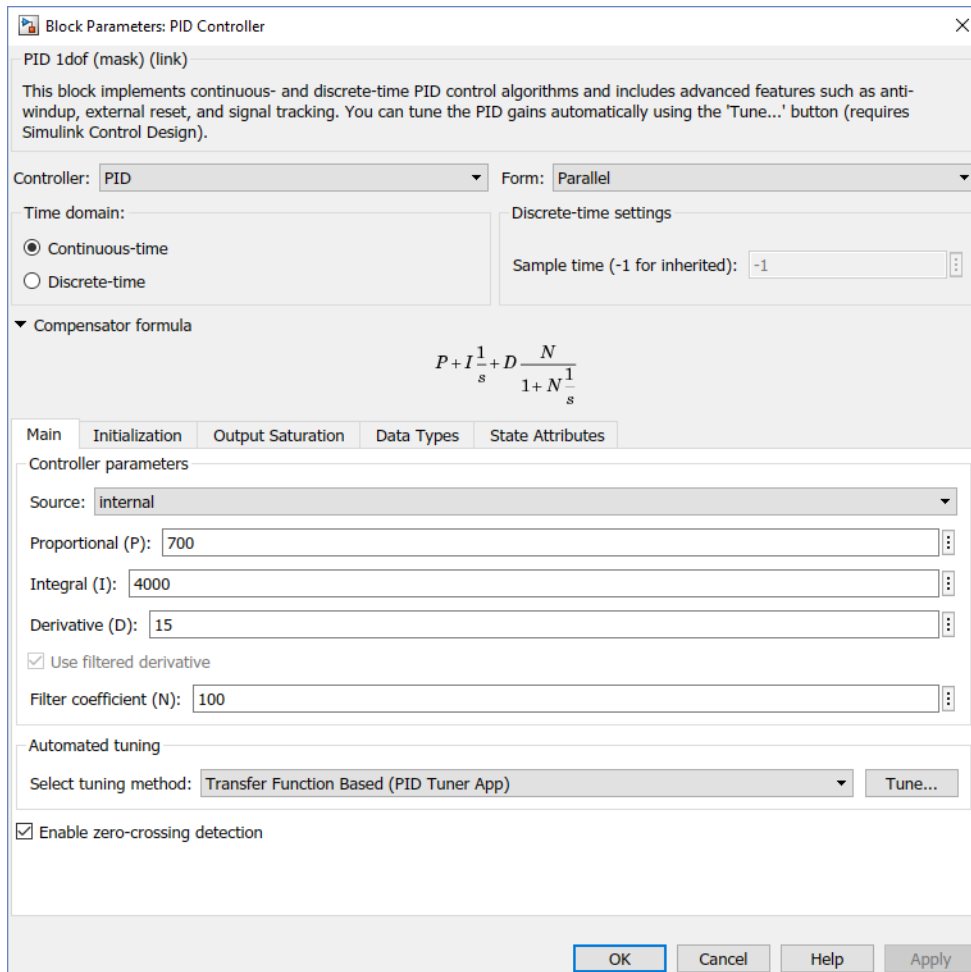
Block Parameters: PID Controller

×

PID 1dof (mask) (link)

This block implements continuous- and discrete-time PID control algorithms and includes advanced features such as anti-windup, external reset, and signal tracking. You can tune the PID gains automatically using the 'Tune...' button (requires Simulink Control Design).

Controller: PID

Form: Parallel

Time domain:

Continuous-time

Discrete-time

Discrete-time settings

Sample time (-1 for inherited): -1

Compensator formula

$P+I\frac{1}{s}+D\frac{N}{1+N\frac{1}{s}}$

Main | Initialization | Output Saturation | Data Types | State Attributes

Controller parameters

Source: internal

Proportional (P): 700

Integral (I): 4000

Derivative (D): 15

Use filtered derivative

Filter coefficient (N): 100

Automated tuning

Select tuning method: Transfer Function Based (PID Tuner App)

Tune...

Enable zero-crossing detection

OK | Cancel | Help | Apply